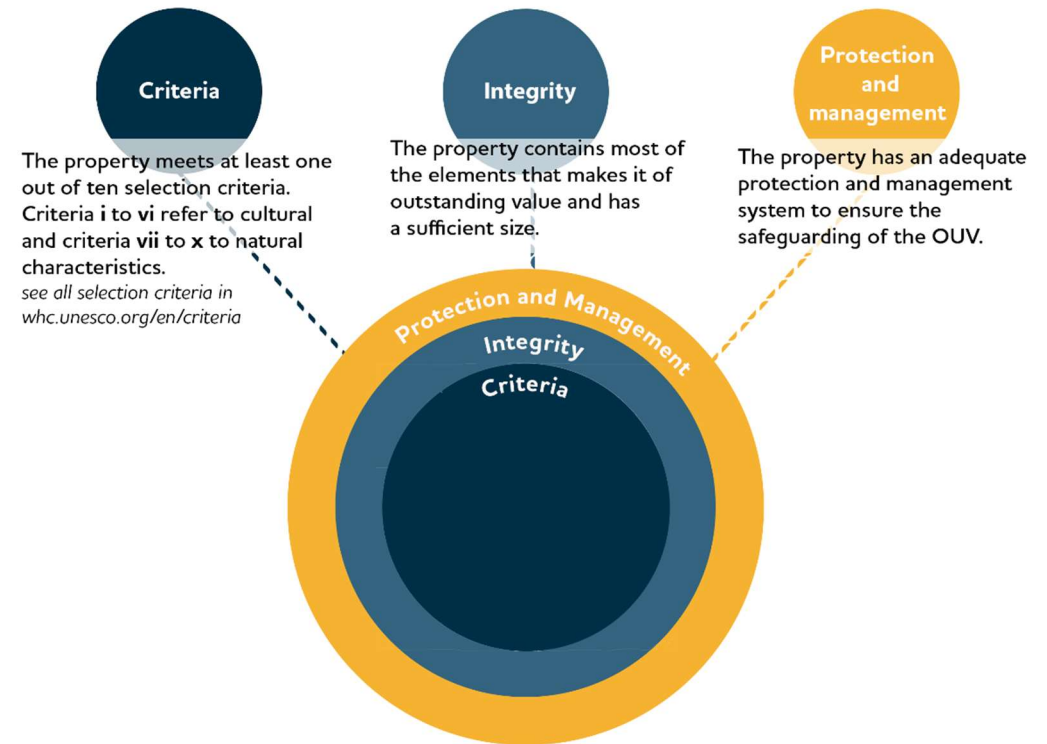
Criteria

The property meets at least one out of ten selection criteria. Criteria i to vi refer to cultural and criteria vii to x to natural characteristics.
see all selection criteria in whc.unesco.org/en/criteria

Integrity

The property contains most of the elements that makes it of outstanding value and has a sufficient size.

Protection and management

The property has an adequate protection and management system to ensure the safeguarding of the OUV.

Protection and Management

Integrity

Criteria